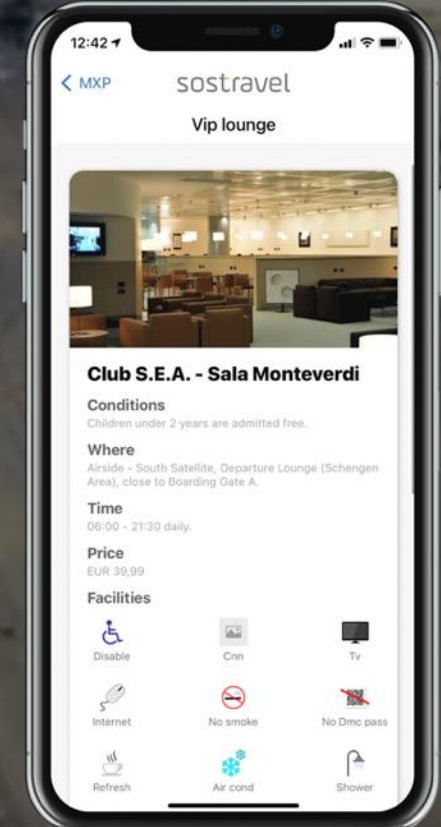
12:42

< MXP

sostravel

Vip lounge

Club S.E.A. - Sala Monteverdi

Conditions
Children under 2 years are admitted free.

Where
Airside - South Satellite, Departure Lounge (Schengen Area), close to Boarding Gate A.

Time
06:00 - 21:30 daily.

Price
EUR 39,99

Facilities

Disable
Cnn
Tv
Internet
No smoke
No Dmc pass
Refresh
Air cond
Shower